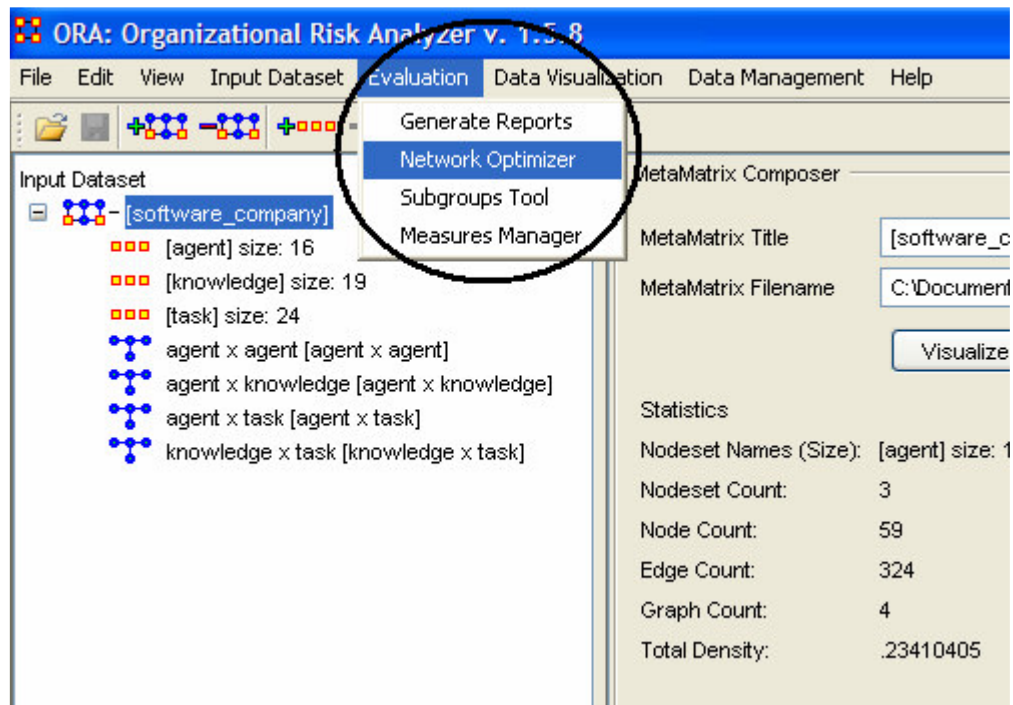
ORA: Organizational Risk Analyzer v. 1.5.8

File Edit View Input Dataset Evaluation Data Visualization Data Management Help

Generate Reports
Network Optimizer
Subgroups Tool
Measures Manager

Input Dataset
[software_company]
[agent] size: 16
[knowledge] size: 19
[task] size: 24
agent x agent [agent x agent]
agent x knowledge [agent x knowledge]
agent x task [agent x task]
knowledge x task [knowledge x task]

MetaMatrix Composer

MetaMatrix Title [software_c
MetaMatrix Filename C:\Document

Visualize

Statistics

| | |
|---|---|
| Nodeset Names (Size): | [agent] size: 1 |
| Nodeset Count: | 3 |
| Node Count: | 59 |
| Edge Count: | 324 |
| Graph Count: | 4 |
| Total Density: | .23410405 |